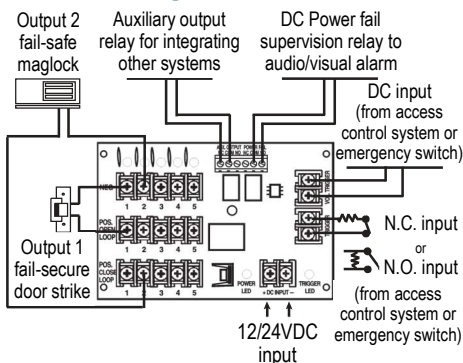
Output 2 fail-safe maglock

Auxiliary output relay for integrating other systems

DC Power fail supervision relay to audio/visual alarm

DC input (from access control system or emergency switch)

NEG

1 2 3 4 5

POS. OPEN LOOP

1 2 3 4 5

POS. CLOSE LOOP

1 2 3 4 5

AUX OUTPUT NC C NO

POWER FAIL NC C NO

TRIGGER

Output 1 fail-secure door strike

N.C. input

or

N.O. input

(from access control system or emergency switch)

POWER LED

+ DC INPUT −

TRIGGER LED

12/24VDC input